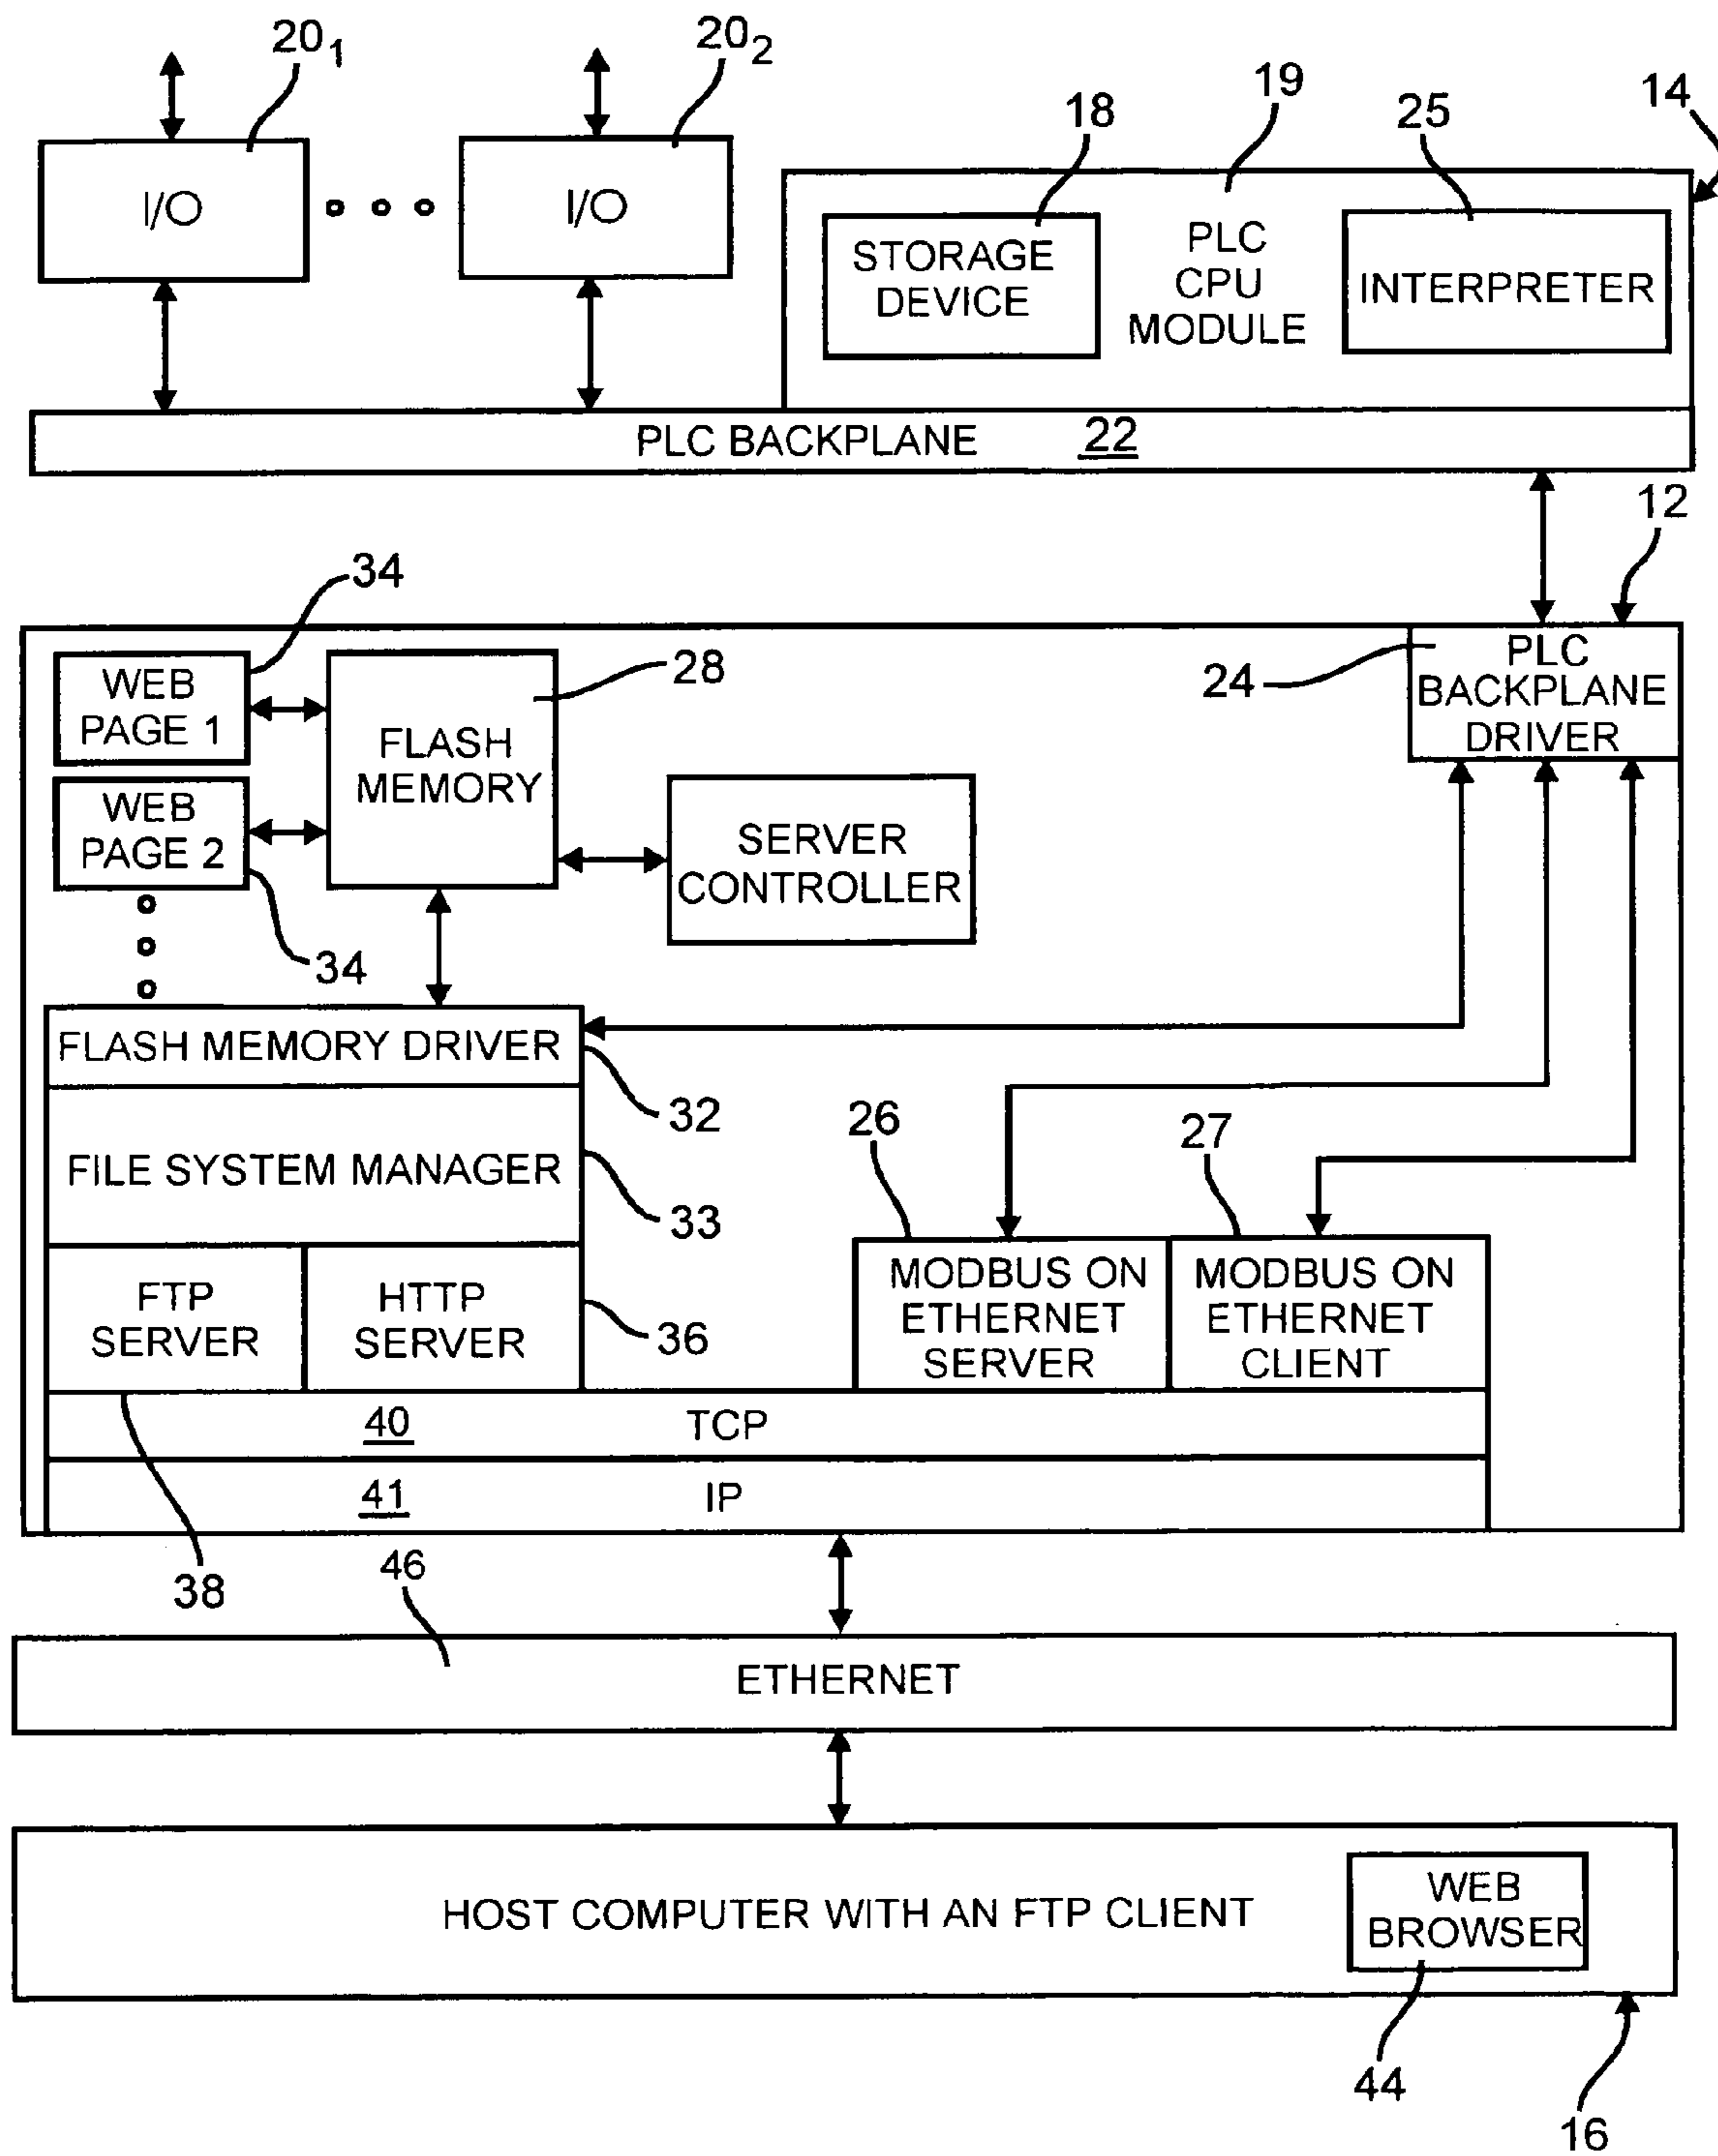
$20_1$ $20_2$

I/O

I/O

18 19 25 14

STORAGE DEVICE

PLC CPU MODULE

INTERPRETER

PLC BACKPLANE 22

12

34

WEB PAGE 1

28

FLASH MEMORY

24

PLC BACKPLANE DRIVER

WEB PAGE 2

SERVER CONTROLLER

34

FLASH MEMORY DRIVER

32

FILE SYSTEM MANAGER

33

26

27

FTP SERVER

HTTP SERVER

36

MODBUS ON ETHERNET SERVER

MODBUS ON ETHERNET CLIENT

40 TCP

41 IP

38

46

ETHERNET

HOST COMPUTER WITH AN FTP CLIENT

WEB BROWSER

44

16